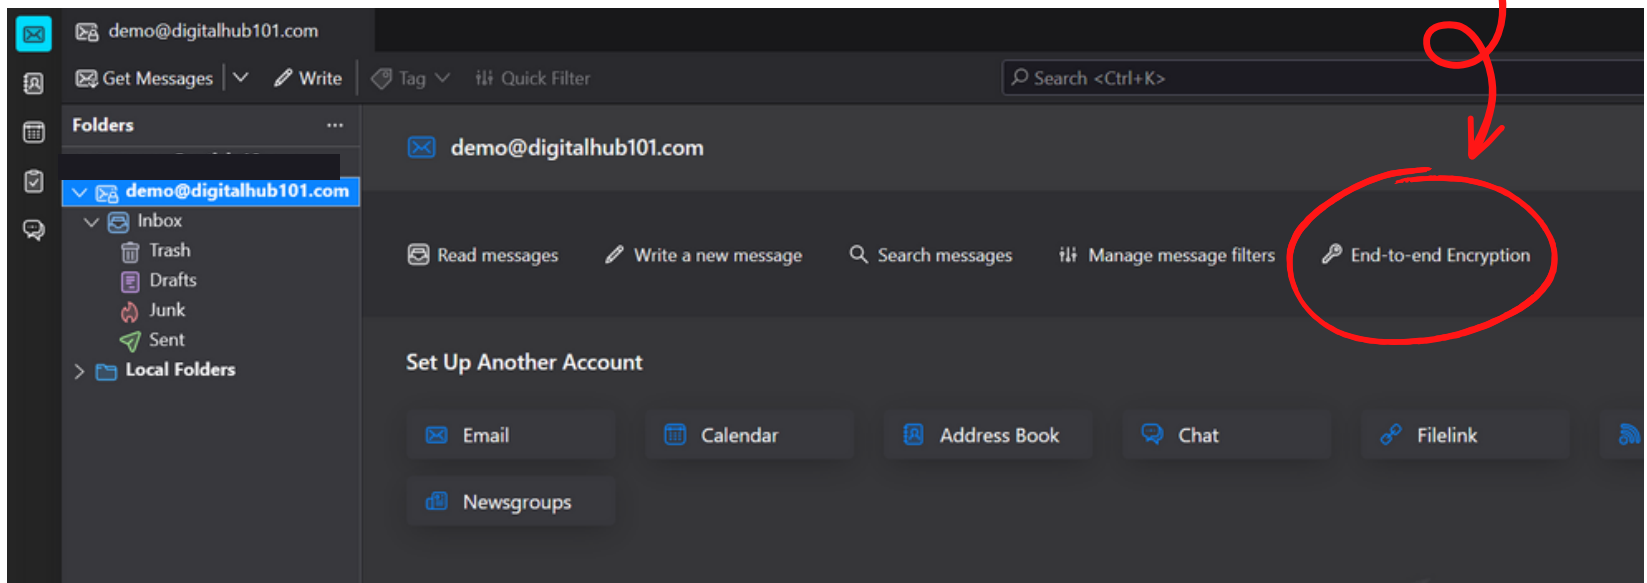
demo@digitalhub101.com

Get Messages | Write | Tag | Quick Filter | Search <Ctrl+K>

Folders ...

demo@digitalhub101.com
Inbox
Trash
Drafts
Junk
Sent
Local Folders

demo@digitalhub101.com

Read messages
Write a new message
Search messages
Manage message filters
End-to-end Encryption

Set Up Another Account

Email
Calendar
Address Book
Chat
Filelink
Newsgroups